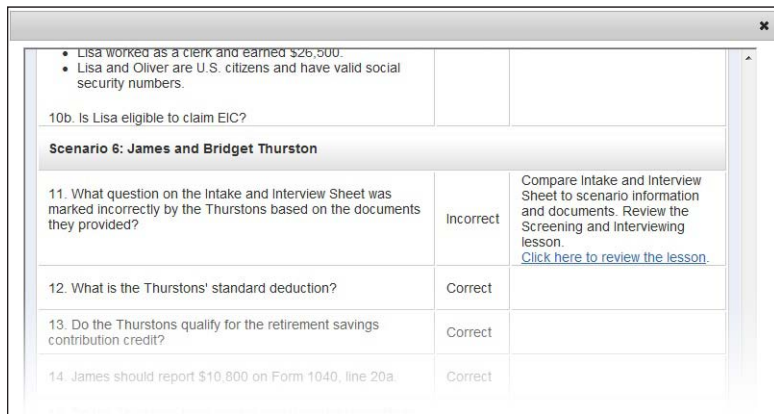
×

- Lisa worked as a clerk and earned \$26,500.
- Lisa and Oliver are U.S. citizens and have valid social security numbers.

10b. Is Lisa eligible to claim EIC?

| Scenario 6: James and Bridget Thurston | | |
|---|---|---|
| 11. What question on the Intake and Interview Sheet was marked incorrectly by the Thurstons based on the documents they provided? | Incorrect | Compare Intake and Interview Sheet to scenario information and documents. Review the Screening and Interviewing lesson. Click here to review the lesson. |
| 12. What is the Thurstons' standard deduction? | Correct | |
| 13. Do the Thurstons qualify for the retirement savings contribution credit? | Correct | |
| 14. James should report \$10,800 on Form 1040, line 20a. | Correct | |

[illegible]